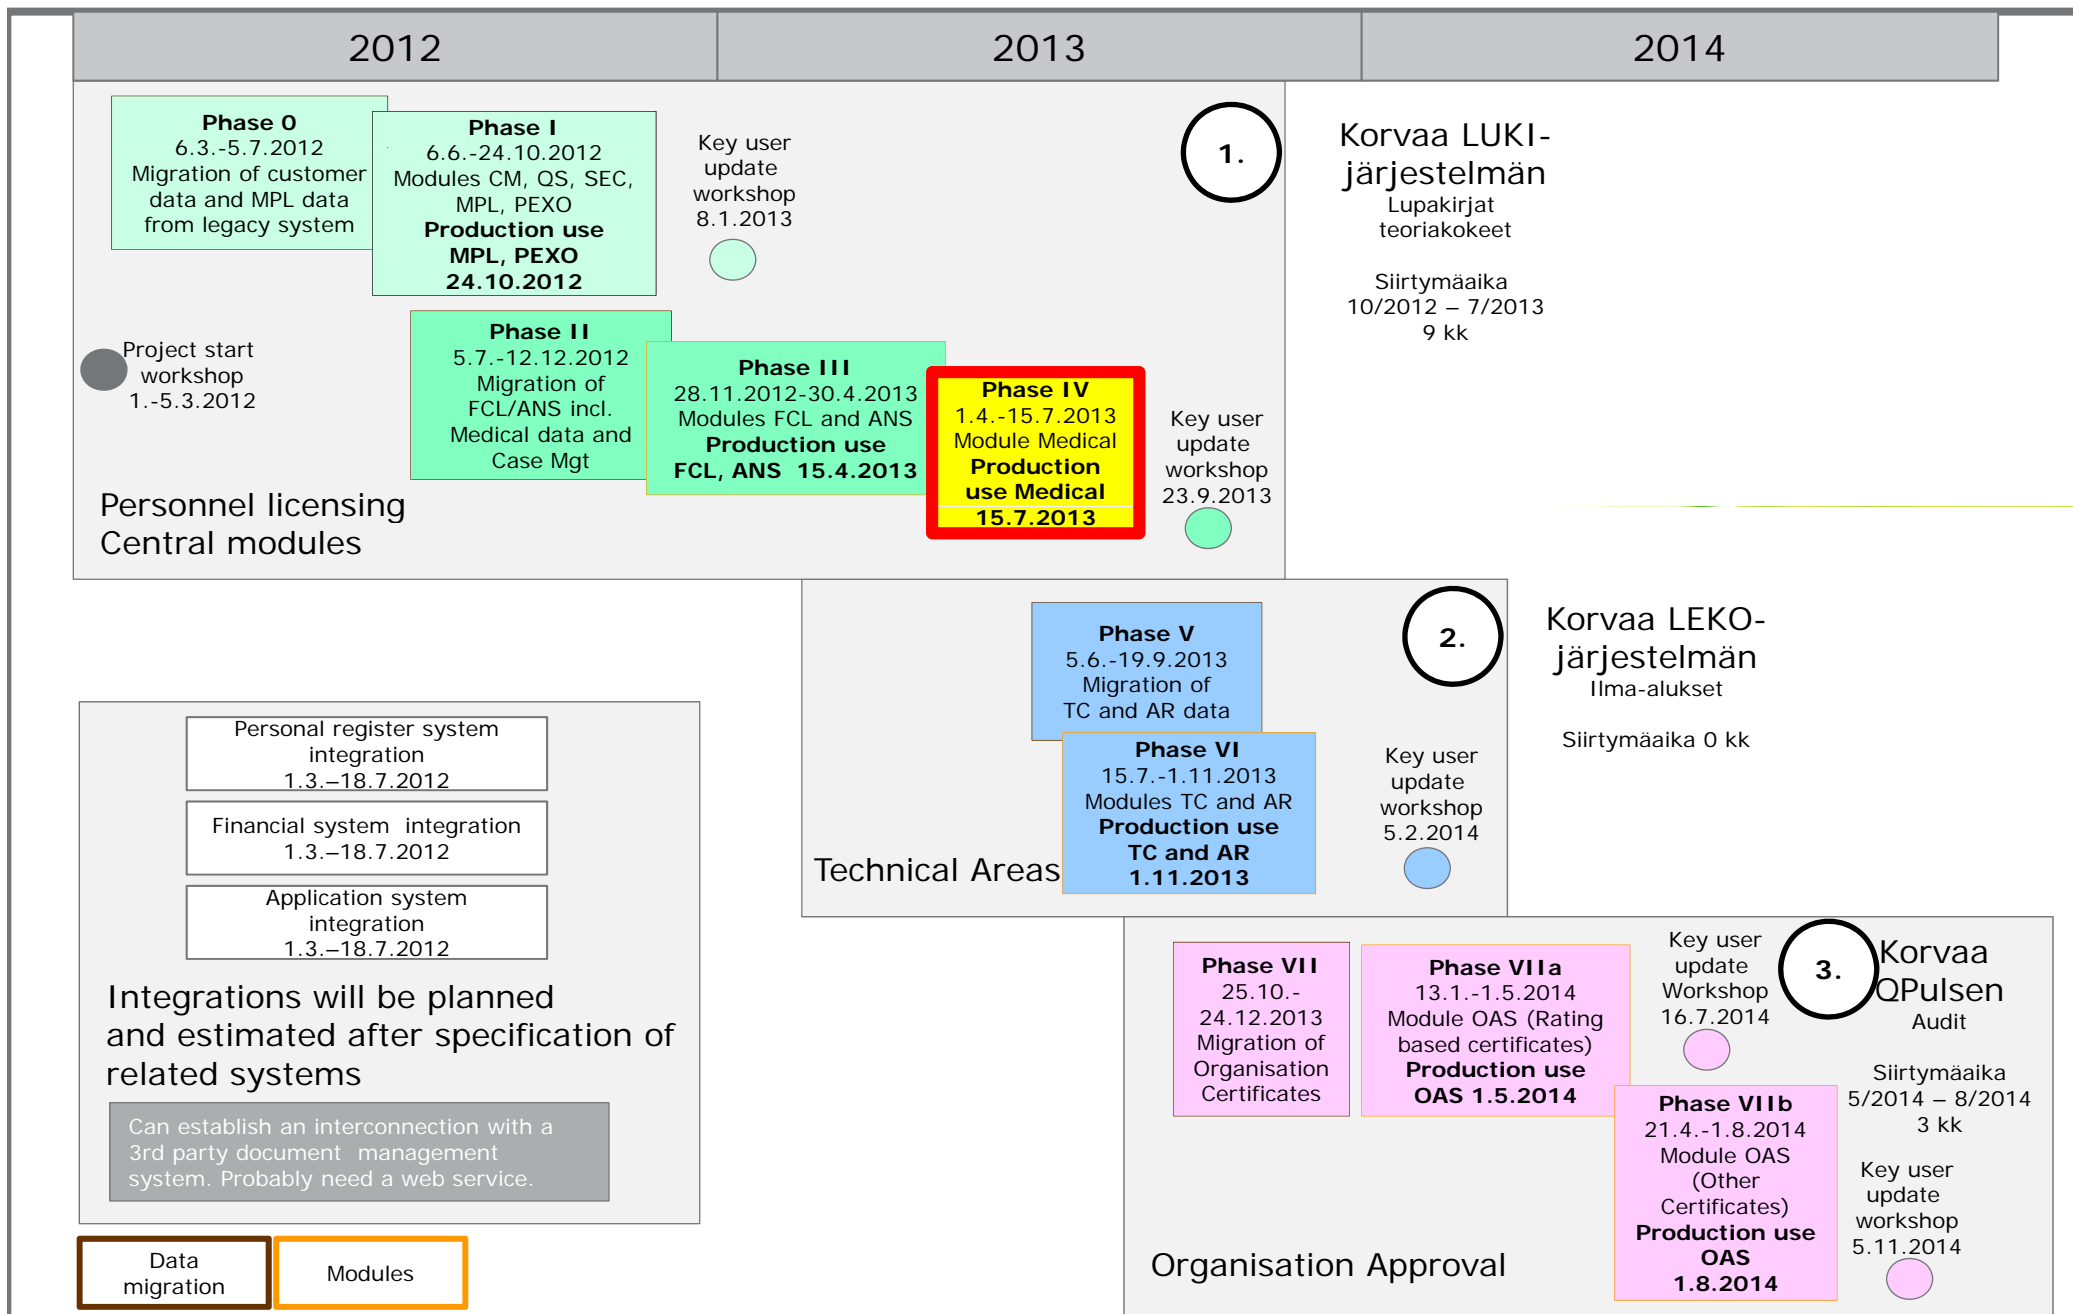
| 2012 | 2013 | 2014 |
|---|---|---|

**Phase 0**
6.3.-5.7.2012
Migration of customer data and MPL data from legacy system

**Phase I**
6.6.-24.10.2012
Modules CM, QS, SEC, MPL, PEXO
**Production use MPL, PEXO 24.10.2012**

Key user update workshop 8.1.2013

1.

Korvaa LUKI-järjestelmän
Lupakirjat
teoriakokeet

Siirtymäaika
10/2012 – 7/2013
9 kk

Project start workshop
1.-5.3.2012

**Phase II**
5.7.-12.12.2012
Migration of FCL/ANS incl. Medical data and Case Mgt

**Phase III**
28.11.2012-30.4.2013
Modules FCL and ANS
**Production use FCL, ANS 15.4.2013**

**Phase IV**
1.4.-15.7.2013
Module Medical
**Production use Medical 15.7.2013**

Key user update workshop 23.9.2013

Personnel licensing
Central modules

**Phase V**
5.6.-19.9.2013
Migration of TC and AR data

2.

Korvaa LEKO-järjestelmän
Ilma-alukset

Siirtymäaika 0 kk

**Phase VI**
15.7.-1.11.2013
Modules TC and AR
**Production use TC and AR 1.11.2013**

Key user update workshop 5.2.2014

Technical Areas

Personal register system integration
1.3.–18.7.2012

Financial system integration
1.3.–18.7.2012

Application system integration
1.3.–18.7.2012

Integrations will be planned and estimated after specification of related systems

Can establish an interconnection with a 3rd party document management system. Probably need a web service.

**Phase VII**
25.10.-24.12.2013
Migration of Organisation Certificates

**Phase VIIa**
13.1.-1.5.2014
Module OAS (Rating based certificates)
**Production use OAS 1.5.2014**

Key user update Workshop 16.7.2014

3.

Korvaa QPulsen
Audit

Siirtymäaika
5/2014 – 8/2014
3 kk

**Phase VIIb**
21.4.-1.8.2014
Module OAS (Other Certificates)
**Production use OAS 1.8.2014**

Key user update workshop 5.11.2014

Organisation Approval

Data migration

Modules